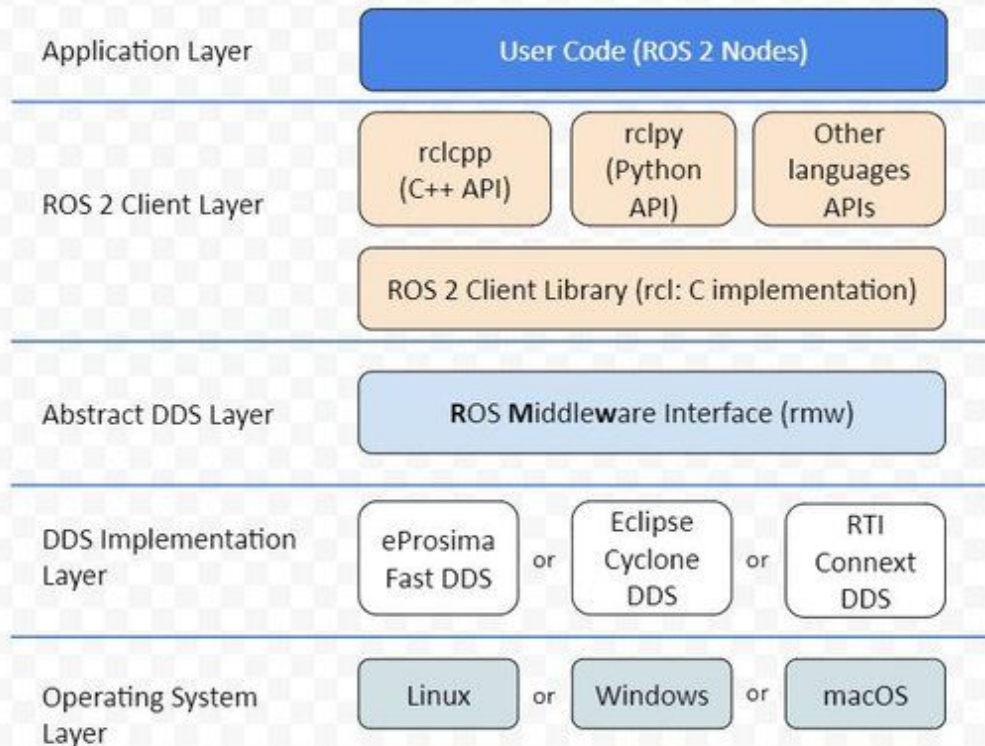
Application Layer

User Code (ROS 2 Nodes)

ROS 2 Client Layer

rclcpp (C++ API)

rclpy (Python API)

Other languages APIs

ROS 2 Client Library (rcl: C implementation)

Abstract DDS Layer

ROS Middleware Interface (rmw)

DDS Implementation Layer

eProsima Fast DDS

or

Eclipse Cyclone DDS

or

RTI Connext DDS

Operating System Layer

Linux

or

Windows

or

macOS